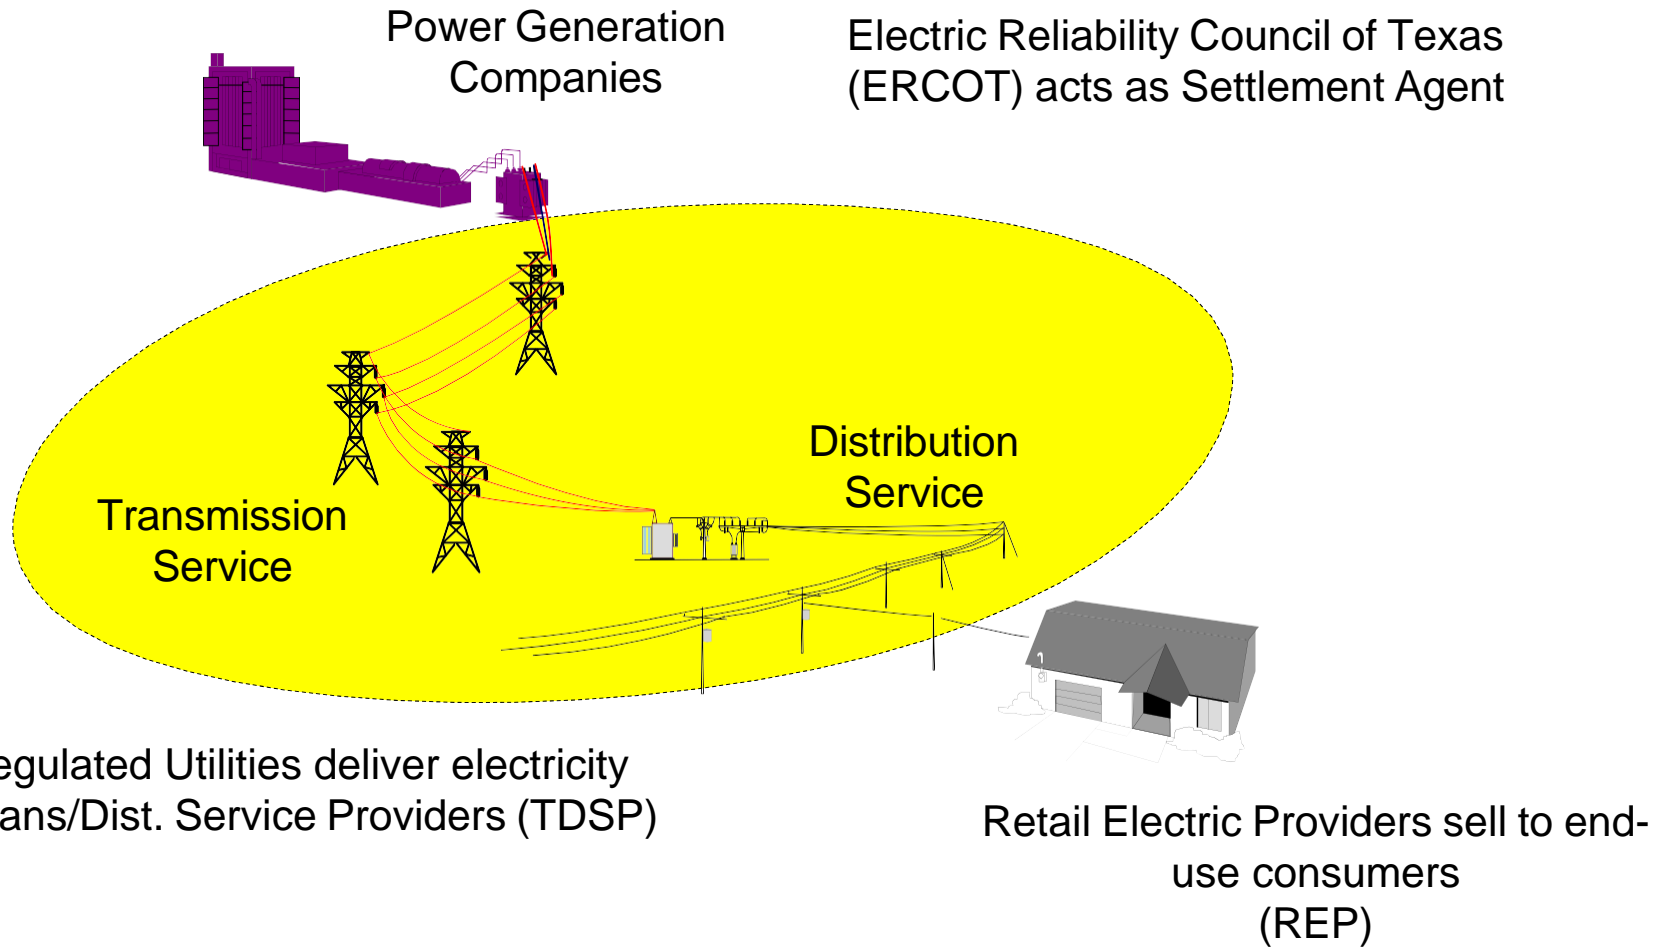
Power Generation Companies

Electric Reliability Council of Texas (ERCOT) acts as Settlement Agent

Distribution Service

Transmission Service

egulated Utilities deliver electricity
ans/Dist. Service Providers (TDSP)

Retail Electric Providers sell to end-use consumers
(REP)